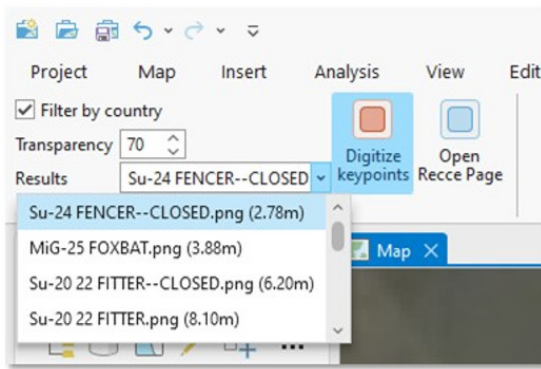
Project Map Insert Analysis View Edit

Filter by country

Transparency 70

Results Su-24 FENCER--CLOSED

Digitize keypoints

Open Recce Page

Su-24 FENCER--CLOSED.png (2.78m)

MiG-25 FOXBAT.png (3.88m)

Su-20 22 FITTER--CLOSED.png (6.20m)

Su-20 22 FITTER.png (8.10m)

Map